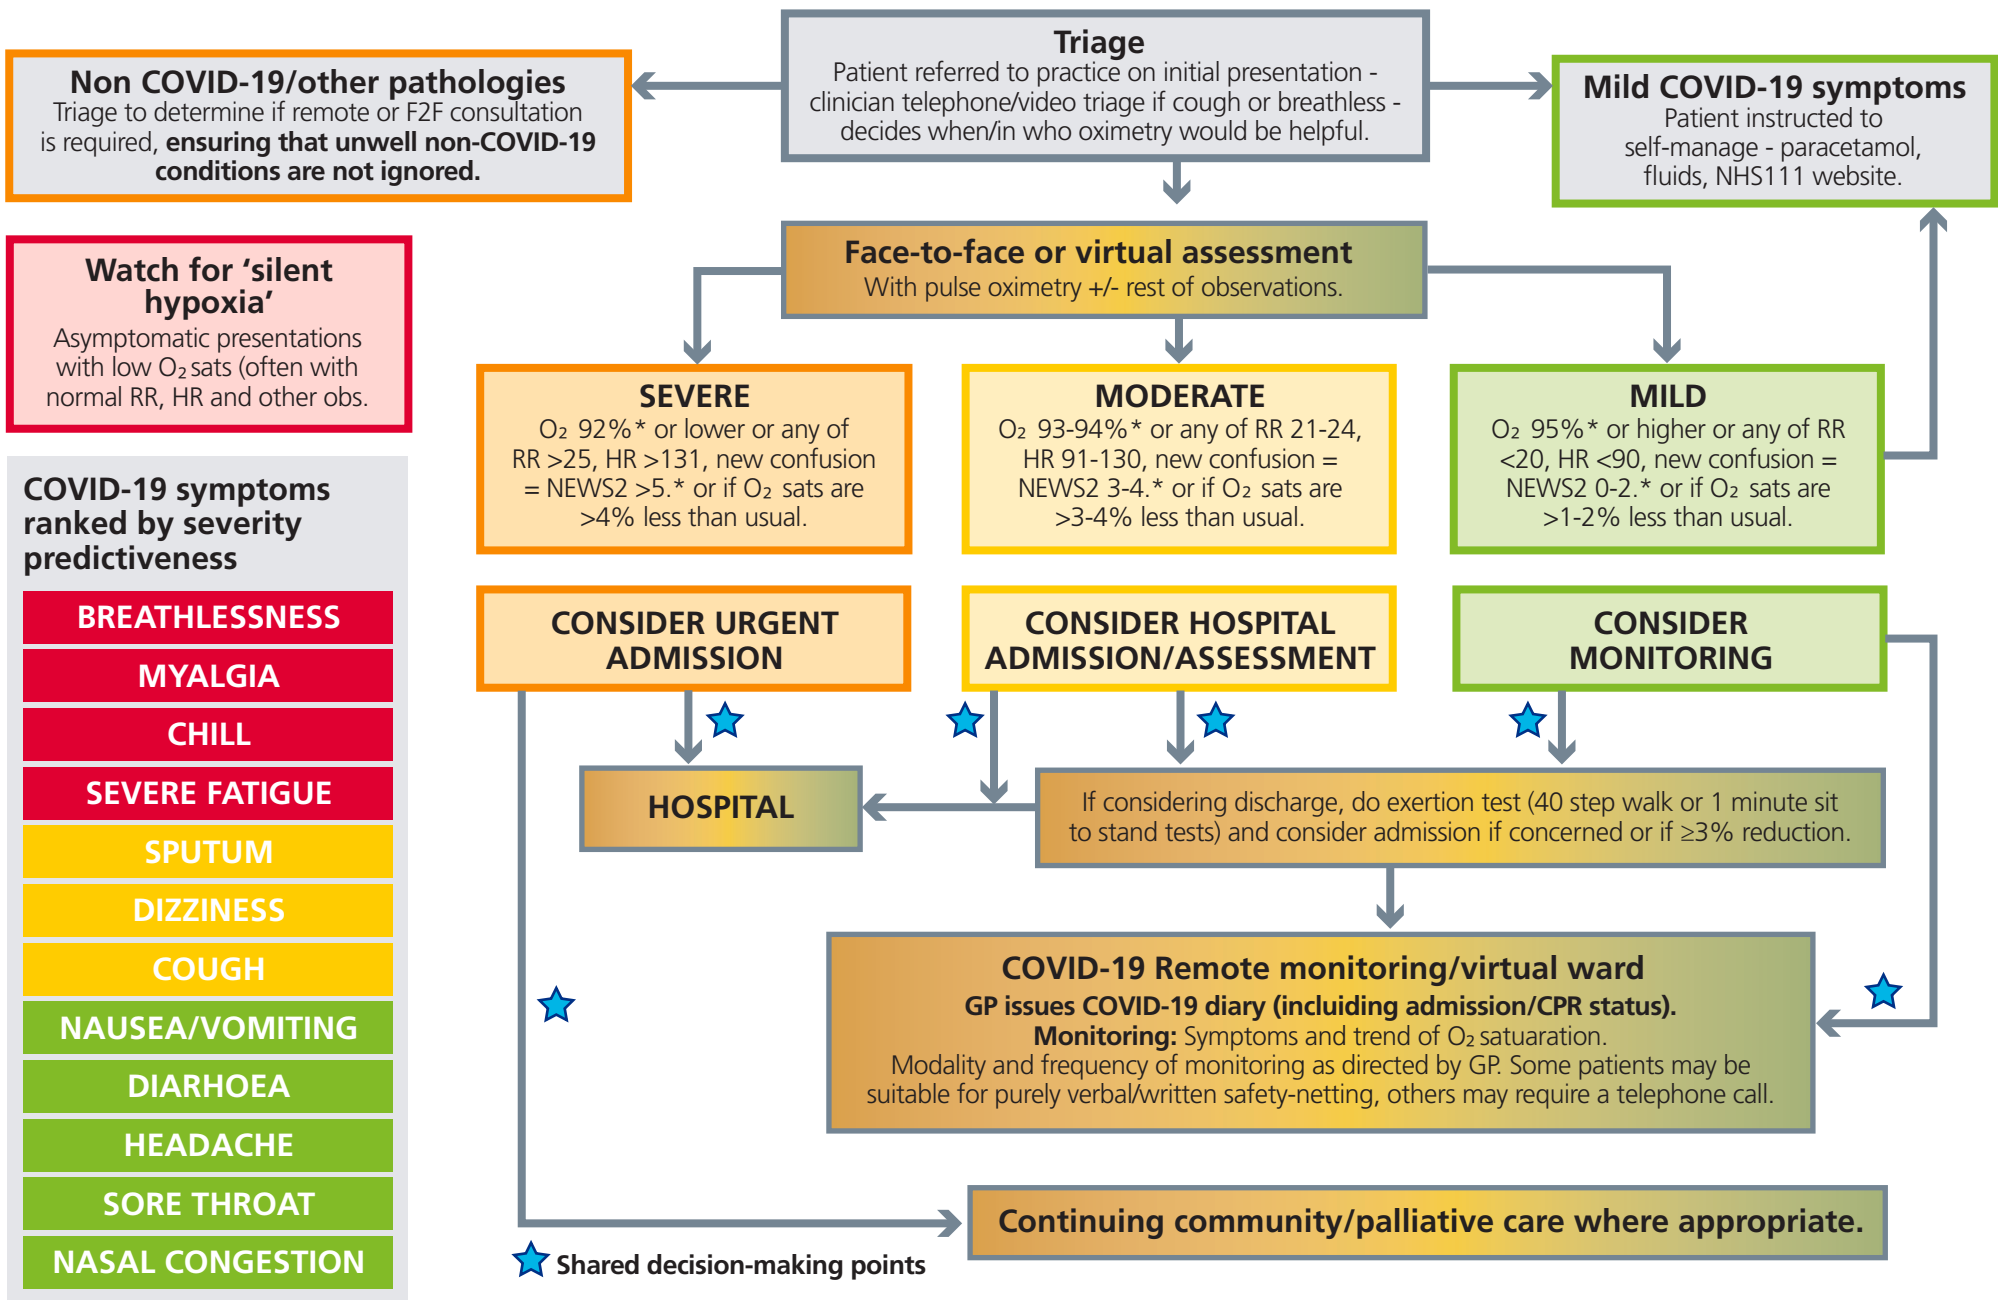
Triage
Patient referred to practice on initial presentation - clinician telephone/video triage if cough or breathless - decides when/in who oximetry would be helpful.

Non COVID-19/other pathologies
Triage to determine if remote or F2F consultation is required, **ensuring that unwell non-COVID-19 conditions are not ignored.**

Mild COVID-19 symptoms
Patient instructed to self-manage - paracetamol, fluids, NHS111 website.

Watch for 'silent hypoxia'
Asymptomatic presentations with low $O_2$ sats (often with normal RR, HR and other obs.

Face-to-face or virtual assessment
With pulse oximetry +/- rest of observations.

SEVERE
$O_2$ 92%* or lower or any of RR >25, HR >131, new confusion = NEWS2 >5.* or if $O_2$ sats are >4% less than usual.

MODERATE
$O_2$ 93-94%* or any of RR 21-24, HR 91-130, new confusion = NEWS2 3-4.* or if $O_2$ sats are >3-4% less than usual.

MILD
$O_2$ 95%* or higher or any of RR <20, HR <90, new confusion = NEWS2 0-2.* or if $O_2$ sats are >1-2% less than usual.

COVID-19 symptoms ranked by severity predictiveness

BREATHLESSNESS
MYALGIA
CHILL
SEVERE FATIGUE
SPUTUM
DIZZINESS
COUGH
NAUSEA/VOMITING
DIARHOEA
HEADACHE
SORE THROAT
NASAL CONGESTION

CONSIDER URGENT ADMISSION

CONSIDER HOSPITAL ADMISSION/ASSESSMENT

CONSIDER MONITORING

HOSPITAL

If considering discharge, do exertion test (40 step walk or 1 minute sit to stand tests) and consider admission if concerned or if ≥3% reduction.

COVID-19 Remote monitoring/virtual ward
GP issues COVID-19 diary (incliuding admission/CPR status).
**Monitoring:** Symptoms and trend of $O_2$ satuaration.
Modality and frequency of monitoring as directed by GP. Some patients may be suitable for purely verbal/written safety-netting, others may require a telephone call.

Continuing community/palliative care where appropriate.

Shared decision-making points